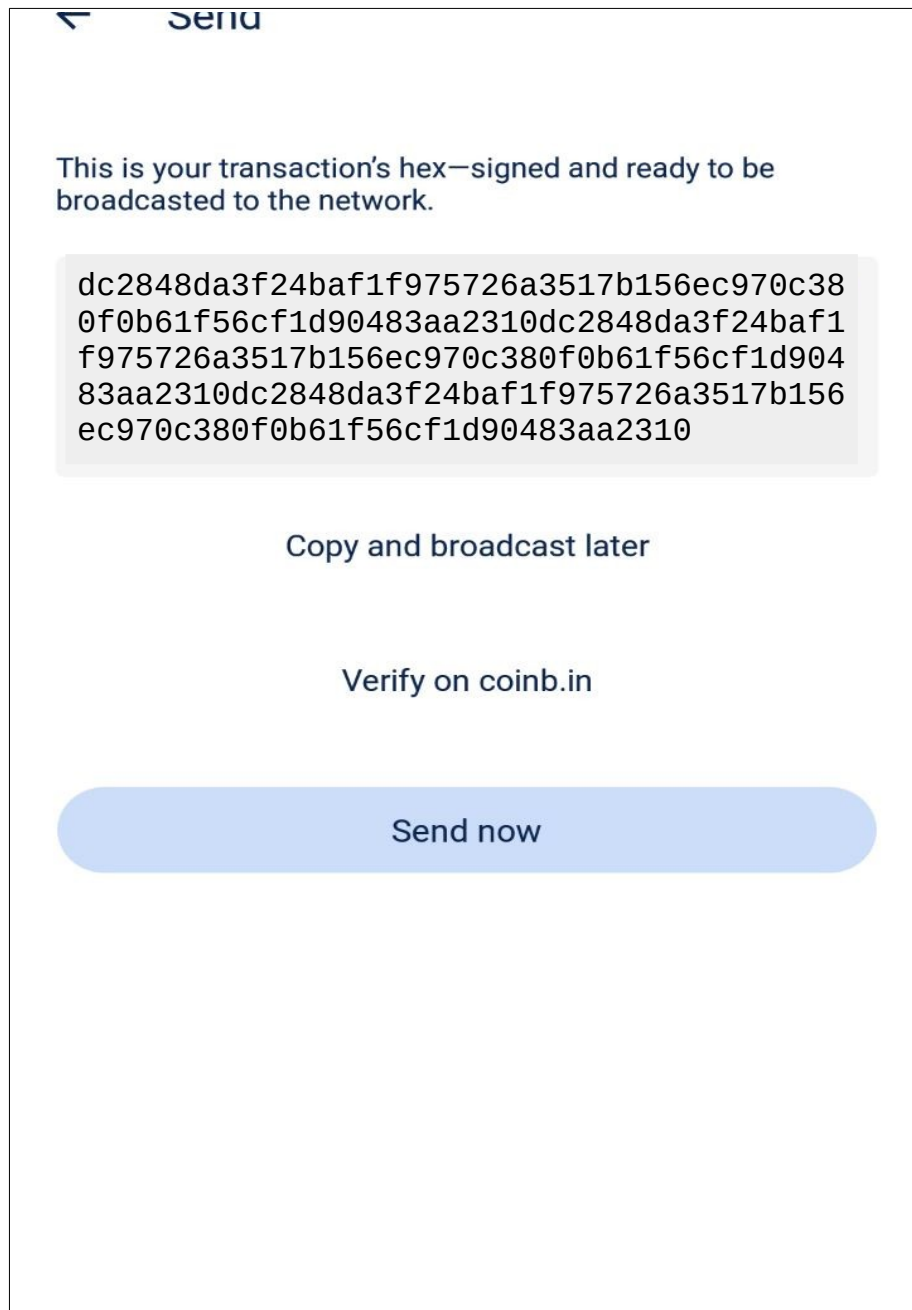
Send

This is your transaction's hex—signed and ready to be broadcasted to the network.

dc2848da3f24baf1f975726a3517b156ec970c380f0b61f56cf1d90483aa2310dc2848da3f24baf1f975726a3517b156ec970c380f0b61f56cf1d90483aa2310dc2848da3f24baf1f975726a3517b156ec970c380f0b61f56cf1d90483aa2310

Copy and broadcast later

Verify on coinb.in

Send now